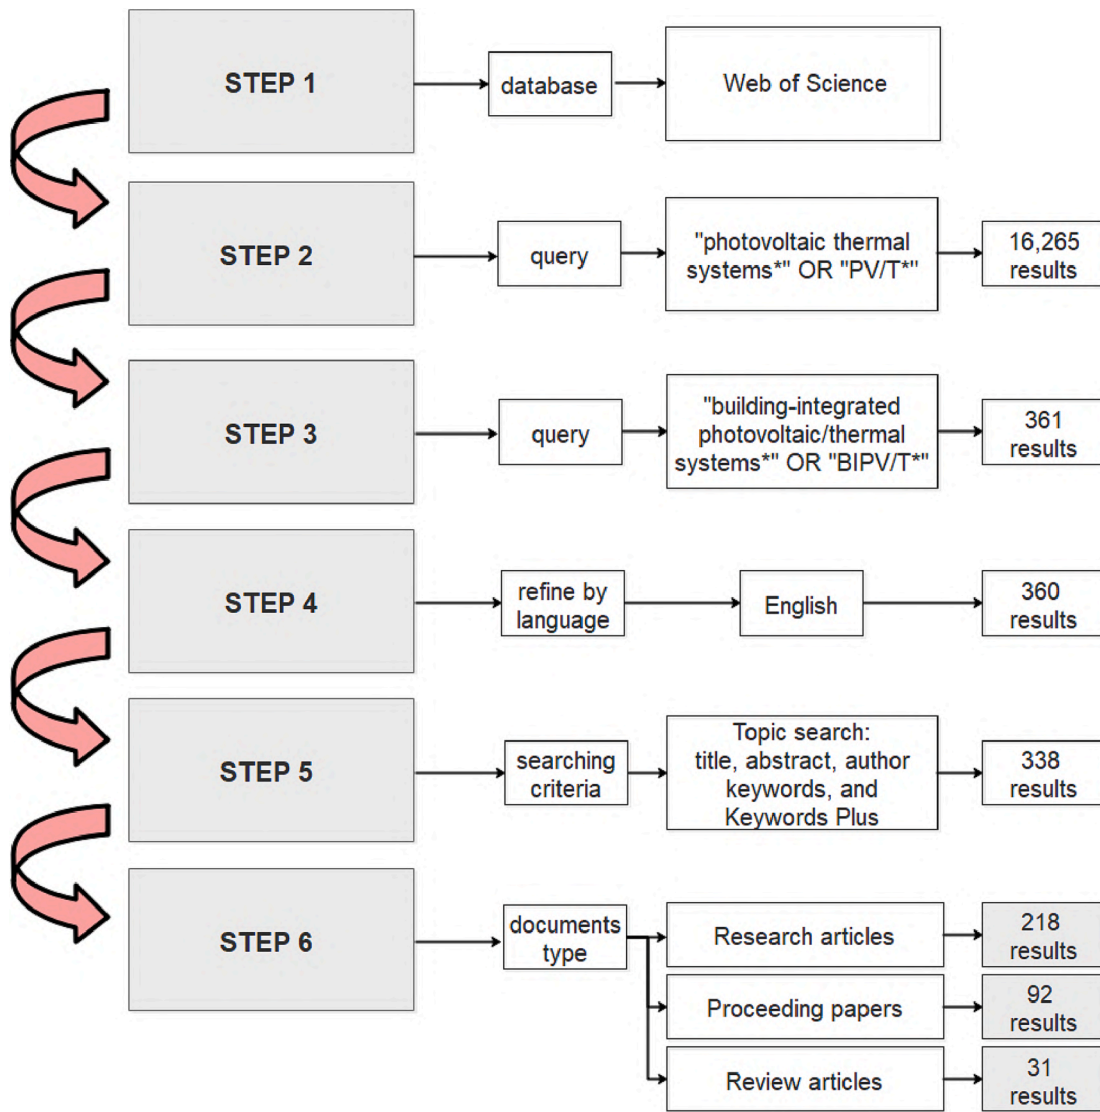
STEP 1

database

Web of Science

STEP 2

query

"photovoltaic thermal systems*" OR "PV/T*"

16,265 results

STEP 3

query

"building-integrated photovoltaic/thermal systems*" OR "BIPV/T*"

361 results

STEP 4

refine by language

English

360 results

STEP 5

searching criteria

Topic search: title, abstract, author keywords, and Keywords Plus

338 results

STEP 6

documents type

Research articles

218 results

Proceeding papers

92 results

Review articles

31 results